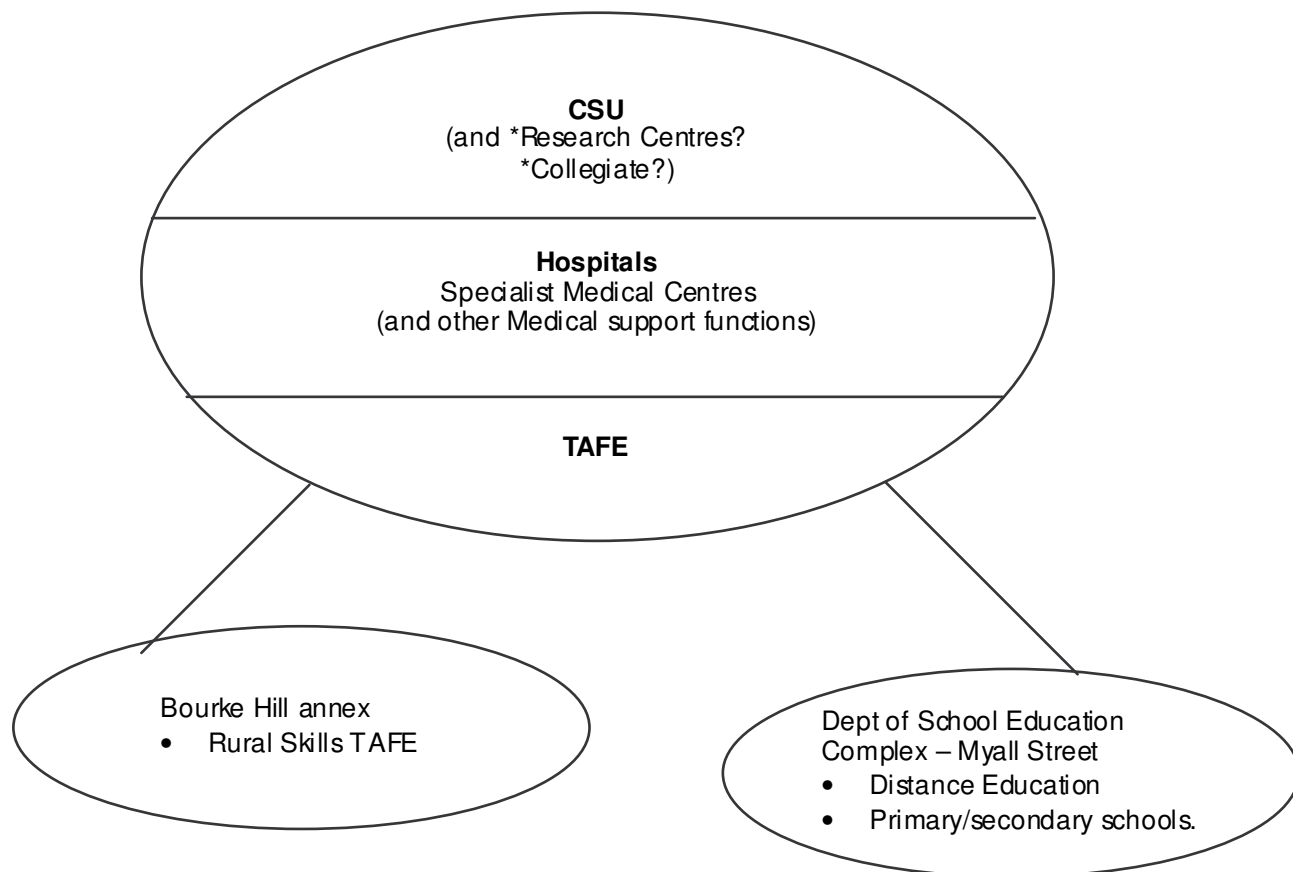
**CSU**
(and *Research Centres?
*Collegiate?)

**Hospitals**
Specialist Medical Centres
(and other Medical support functions)

**TAFE**

Bourke Hill annex
- Rural Skills TAFE

Dept of School Education
Complex – Myall Street
- Distance Education
- Primary/secondary schools.